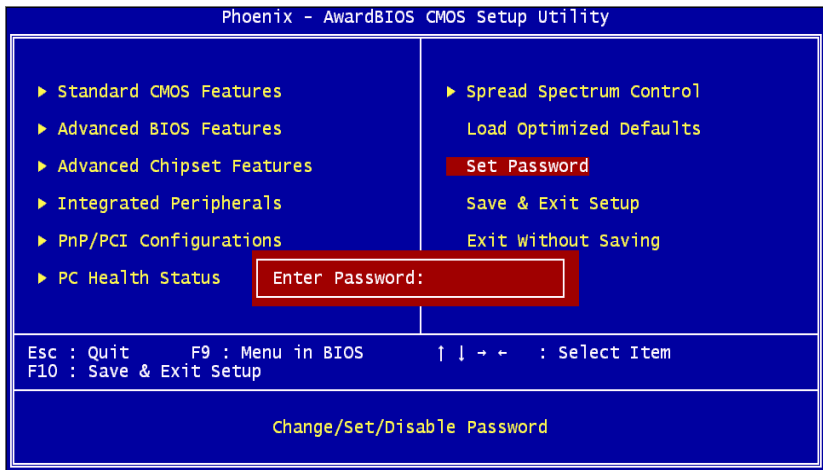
Phoenix - AwardBIOS CMOS Setup Utility

► Standard CMOS Features

► Advanced BIOS Features

► Advanced Chipset Features

► Integrated Peripherals

► PnP/PCI Configurations

► PC Health Status

► Spread Spectrum Control

Load Optimized Defaults

Set Password

Save & Exit Setup

Exit Without Saving

Enter Password:

Esc : Quit F9 : Menu in BIOS ↑ ↓ → ← : Select Item
F10 : Save & Exit Setup

Change/Set/Disable Password